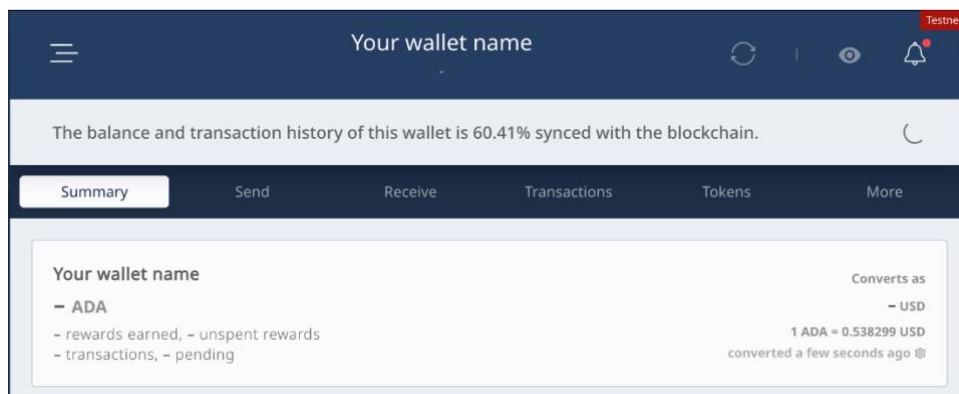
Testne

Your wallet name

The balance and transaction history of this wallet is 60.41% synced with the blockchain.

Summary Send Receive Transactions Tokens More

Your wallet name
– ADA
– rewards earned, – unspent rewards
– transactions, – pending

Converts as
– USD
1 ADA = 0.538299 USD
converted a few seconds ago